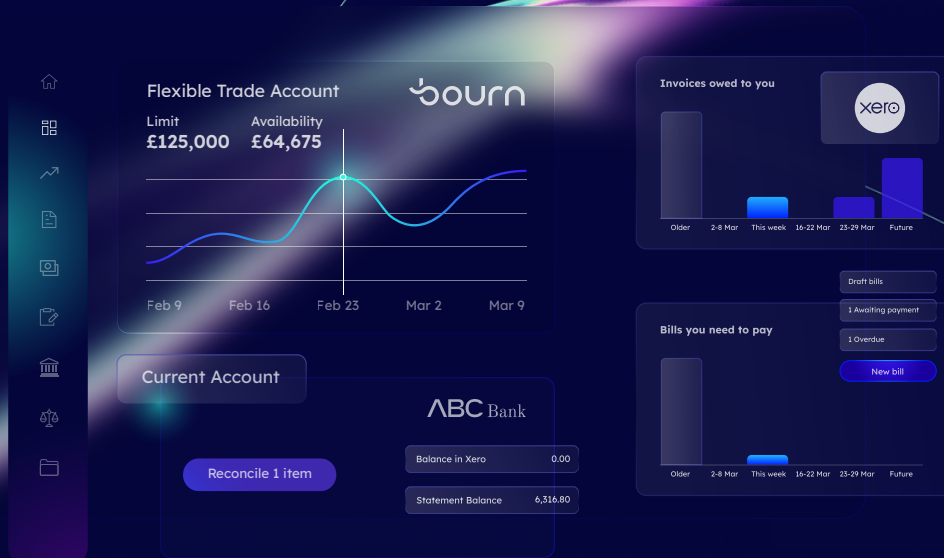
Flexible Trade Account

bourn

Limit
£125,000

Availability
£64,675

Feb 9 Feb 16 Feb 23 Mar 2 Mar 9

Current Account

ABC Bank

Reconcile 1 item

Balance in Xero 0.00

Statement Balance 6,316.80

Invoices owed to you

xero

Older 2-8 Mar This week 16-22 Mar 23-29 Mar Future

Draft bills

1 Awaiting payment

1 Overdue

New bill

Bills you need to pay

Older 2-8 Mar This week 16-22 Mar 23-29 Mar Future